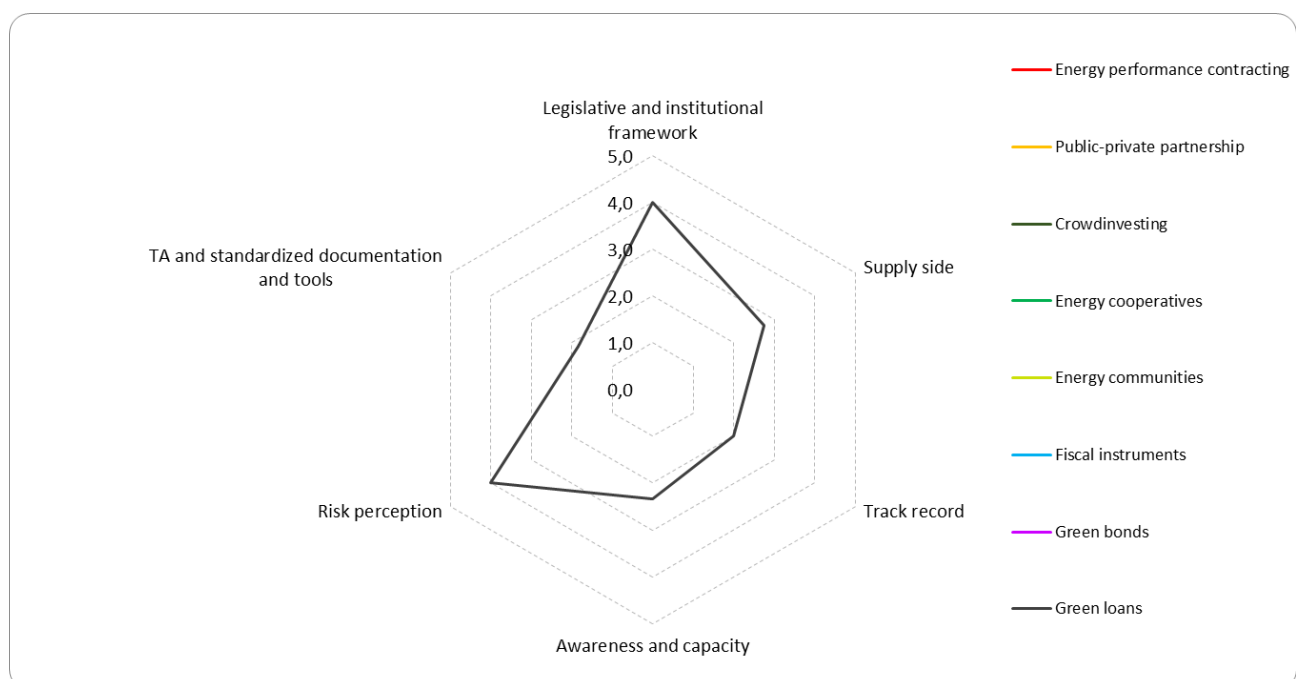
Legislative and institutional framework

5,0
4,0
3,0
2,0
1,0
0,0

Supply side

Track record

Awareness and capacity

Risk perception

TA and standardized documentation and tools

Energy performance contracting
Public-private partnership
Crowdinvesting
Energy cooperatives
Energy communities
Fiscal instruments
Green bonds
Green loans